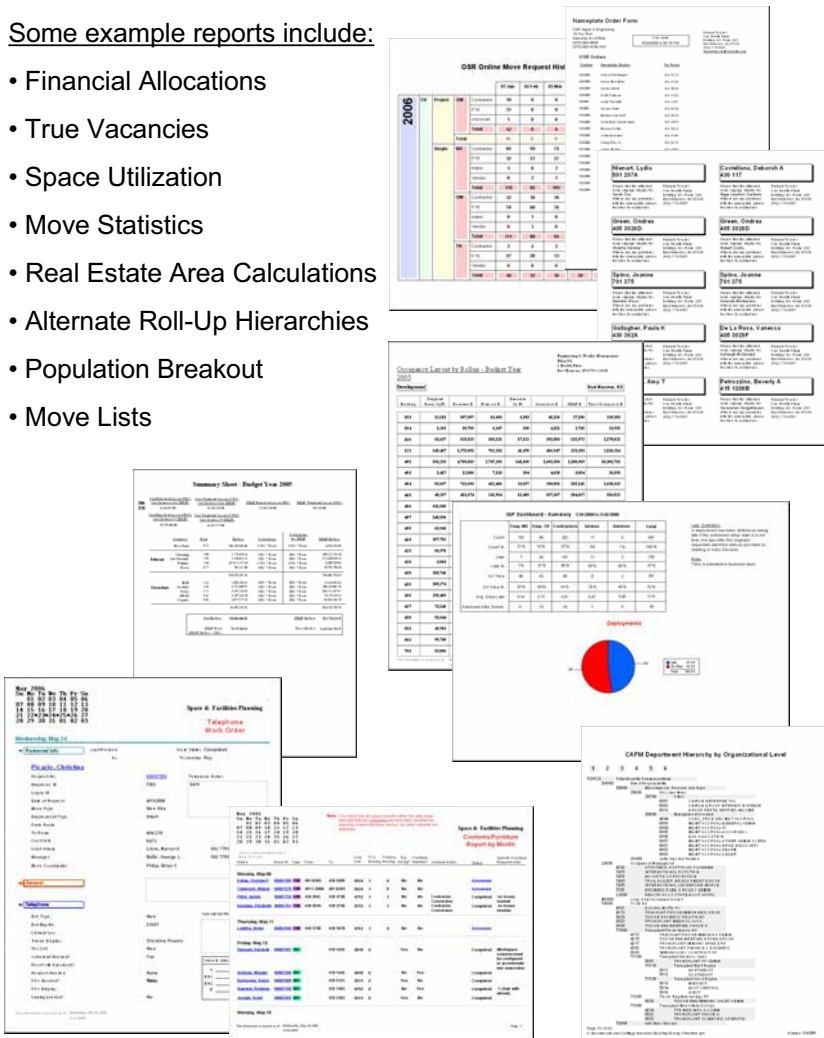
Some example reports include:

• Financial Allocations

• True Vacancies

• Space Utilization

• Move Statistics

• Real Estate Area Calculations

• Alternate Roll-Up Hierarchies

• Population Breakout

• Move Lists

Nameplate Order Form

OSR Online Move Request Hist

2006

Nienart, Lydia
501 207A

Castellano, Deborah A
430 117

Green, Ondrea
405 3026D

Green, Ondrea
405 3026D

Spino, Joanne
701 375

Spino, Joanne
701 375

Gallagher, Paula K
430 362A

De La Rosa, Vanessa
405 3029F

Petrozzino, Beverly A
415 1206B

Occupancy Layout by Rollup - Budget Year 2005

Summary Sheet - Budget Year 2005

SSP Dashboard - Summary

Deployments

Space & Facilities Planning

Telephone Work Order

Picazio, Christina

General

Telephone

Space & Facilities Planning

Contents/Furniture Report by Month

CAFM Department Hierarchy by Organizational Level

1 2 3 4 5 6